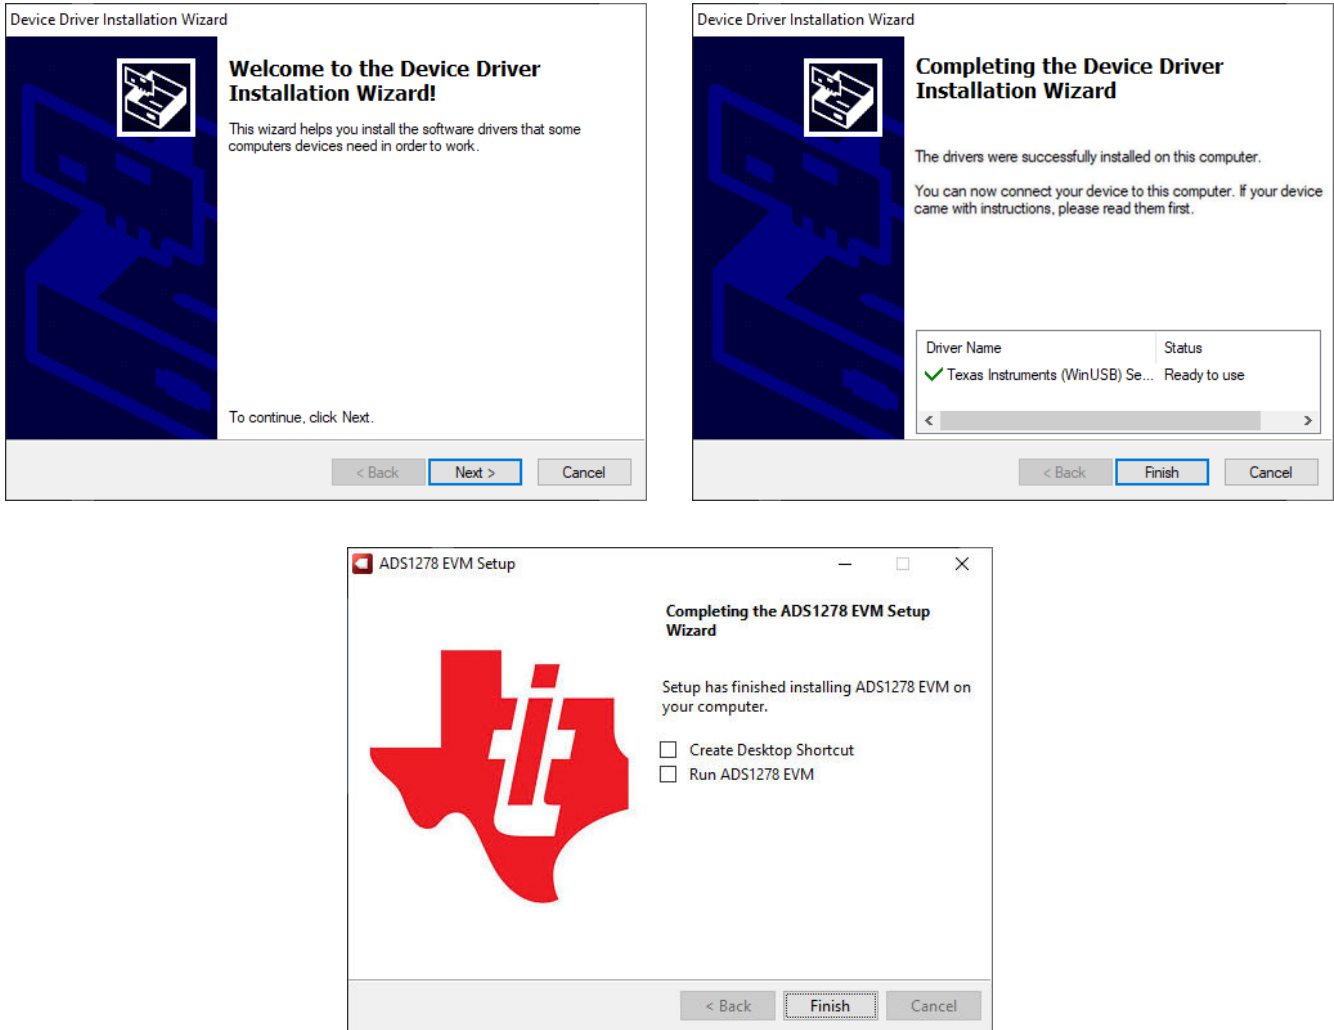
Device Driver Installation Wizard

Welcome to the Device Driver Installation Wizard!

This wizard helps you install the software drivers that some computers devices need in order to work.

To continue, click Next.

< Back Next > Cancel

Device Driver Installation Wizard

Completing the Device Driver Installation Wizard

The drivers were successfully installed on this computer.

You can now connect your device to this computer. If your device came with instructions, please read them first.

| Driver Name | Status |
|---|---|
| Texas Instruments (WinUSB) Se... | Ready to use |

< Back Finish Cancel

ADS1278 EVM Setup

Completing the ADS1278 EVM Setup Wizard

Setup has finished installing ADS1278 EVM on your computer.

Create Desktop Shortcut

Run ADS1278 EVM

< Back Finish Cancel